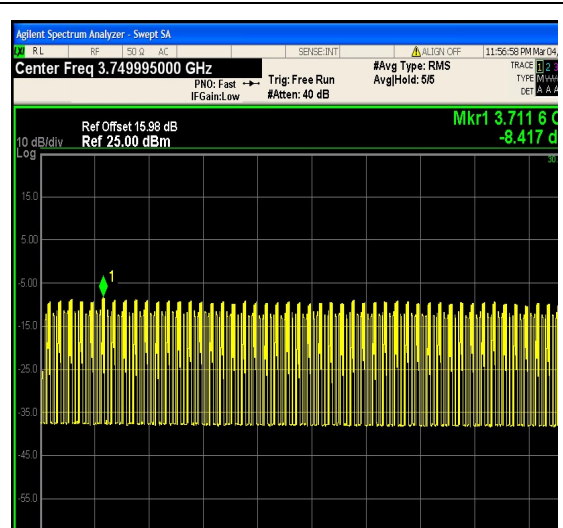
Agilent Spectrum Analyzer - Swept SA

RL RF 50 Ω AC SENSE:INT ALIGN OFF 11:56:58 PM Mar 04,

Center Freq 3.749995000 GHz

PNO: Fast IFGain:Low

Trig: Free Run #Atten: 40 dB

#Avg Type: RMS Avg|Hold: 5/5

TRACE 1 2 3 TYPE M DET A A A

Ref Offset 15.98 dB
10 dB/div Ref 25.00 dBm
Log

Mkr1 3.711 6 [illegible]
-8.417 d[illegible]

15.0
5.00
-5.00
-15.0
-25.0
-35.0
-45.0
-55.0

1